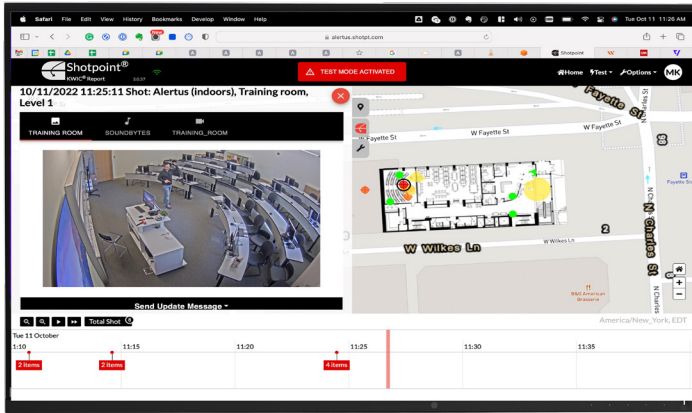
Safari File Edit View History Bookmarks Develop Window Help
Tue Oct 11 11:26 AM
alertus.shotpt.com
Shotpoint
Shotpoint®
KWIC® Report 10:37
TEST MODE ACTIVATED
Home Test Options MK
10/11/2022 11:25:11 Shot: Alertus (indoors), Training room, Level 1
TRAINING ROOM
SOUNDBYTES
TRAINING_ROOM
Send Update Message
Total Shot 6
W Fayette St
W Fayette St
Fayette St
W Fayette St
W Wilkes Ln
W Wilkes Ln
2
N Charles St
N Charles St
B&O American Brasserie
America/New_York, EDT
Tue 11 October
11:10
11:15
11:20
11:25
11:30
11:35
2 items
2 items
4 items